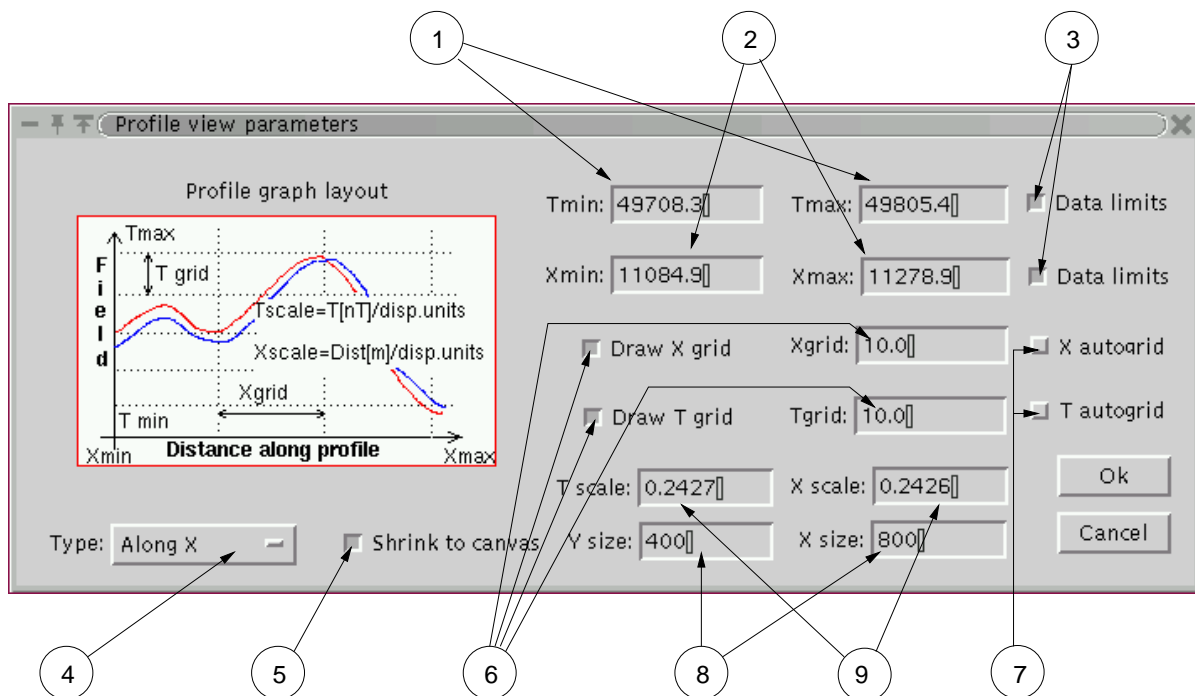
1

2

3

Profile view parameters

Profile graph layout

Tmax

F
i
e
l
d

T grid

Tscale=T[nT]/disp.units

Xscale=Dist[m]/disp.units

Xgrid

T min

Xmin

Distance along profile

Xmax

Tmin: 49708.3

Tmax: 49805.4

Data limits

Xmin: 11084.9

Xmax: 11278.9

Data limits

Draw X grid

Xgrid: 10.0

X autogrid

Draw T grid

Tgrid: 10.0

T autogrid

Ok

T scale: 0.2427

X scale: 0.2426

Cancel

Type: Along X

Shrink to canvas

Y size: 400

X size: 800

4

5

6

8

9

7